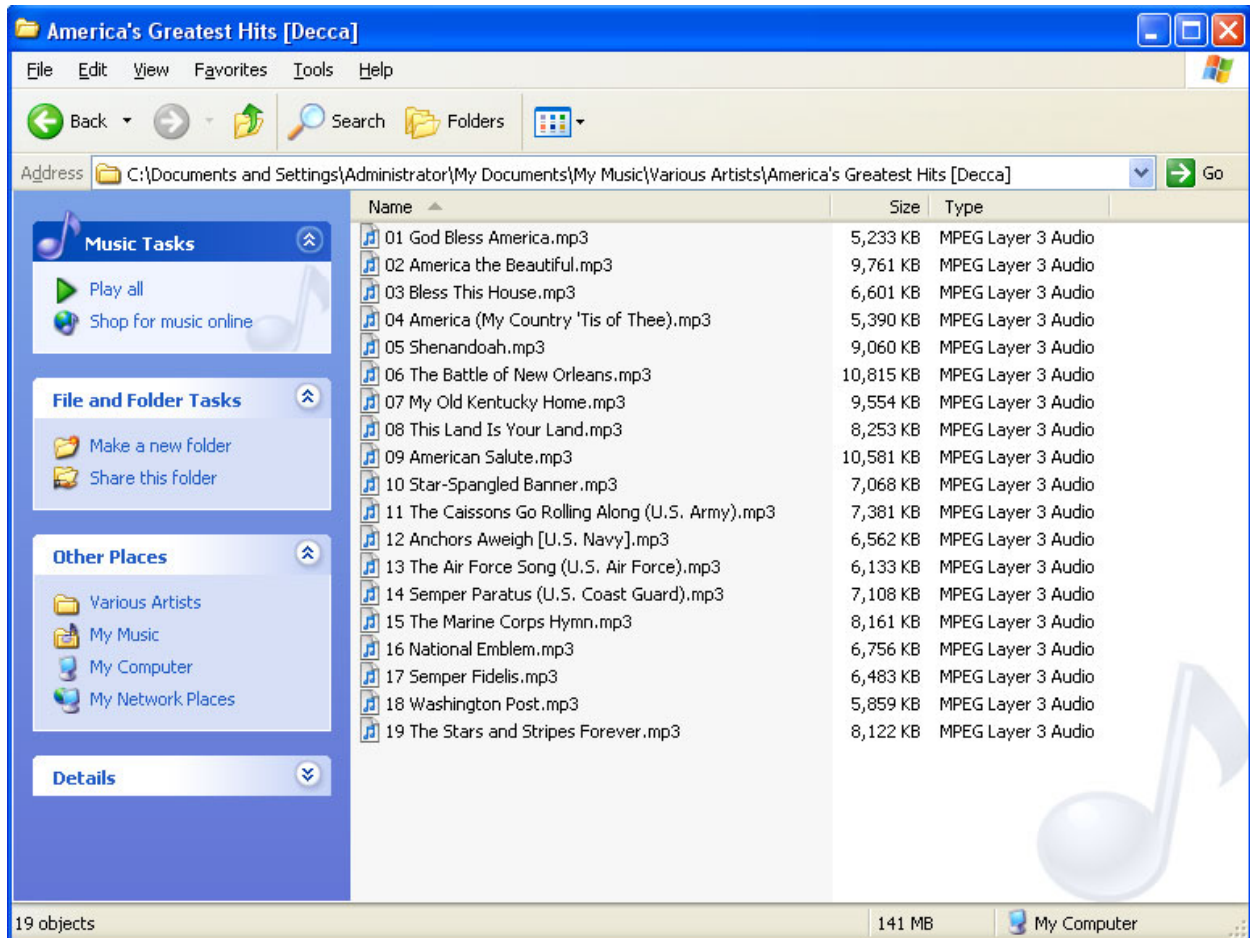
America's Greatest Hits [Decca]

File Edit View Favorites Tools Help

Back Search Folders

Address C:\Documents and Settings\Administrator\My Documents\My Music\Various Artists\America's Greatest Hits [Decca] Go

Music Tasks

Play all
Shop for music online

File and Folder Tasks

Make a new folder
Share this folder

Other Places

Various Artists
My Music
My Computer
My Network Places

Details

| Name | Size | Type |
|---|---|---|
| 01 God Bless America.mp3 | 5,233 KB | MPEG Layer 3 Audio |
| 02 America the Beautiful.mp3 | 9,761 KB | MPEG Layer 3 Audio |
| 03 Bless This House.mp3 | 6,601 KB | MPEG Layer 3 Audio |
| 04 America (My Country 'Tis of Thee).mp3 | 5,390 KB | MPEG Layer 3 Audio |
| 05 Shenandoah.mp3 | 9,060 KB | MPEG Layer 3 Audio |
| 06 The Battle of New Orleans.mp3 | 10,815 KB | MPEG Layer 3 Audio |
| 07 My Old Kentucky Home.mp3 | 9,554 KB | MPEG Layer 3 Audio |
| 08 This Land Is Your Land.mp3 | 8,253 KB | MPEG Layer 3 Audio |
| 09 American Salute.mp3 | 10,581 KB | MPEG Layer 3 Audio |
| 10 Star-Spangled Banner.mp3 | 7,068 KB | MPEG Layer 3 Audio |
| 11 The Caissons Go Rolling Along (U.S. Army).mp3 | 7,381 KB | MPEG Layer 3 Audio |
| 12 Anchors Aweigh [U.S. Navy].mp3 | 6,562 KB | MPEG Layer 3 Audio |
| 13 The Air Force Song (U.S. Air Force).mp3 | 6,133 KB | MPEG Layer 3 Audio |
| 14 Semper Paratus (U.S. Coast Guard).mp3 | 7,108 KB | MPEG Layer 3 Audio |
| 15 The Marine Corps Hymn.mp3 | 8,161 KB | MPEG Layer 3 Audio |
| 16 National Emblem.mp3 | 6,756 KB | MPEG Layer 3 Audio |
| 17 Semper Fidelis.mp3 | 6,483 KB | MPEG Layer 3 Audio |
| 18 Washington Post.mp3 | 5,859 KB | MPEG Layer 3 Audio |
| 19 The Stars and Stripes Forever.mp3 | 8,122 KB | MPEG Layer 3 Audio |

19 objects 141 MB My Computer